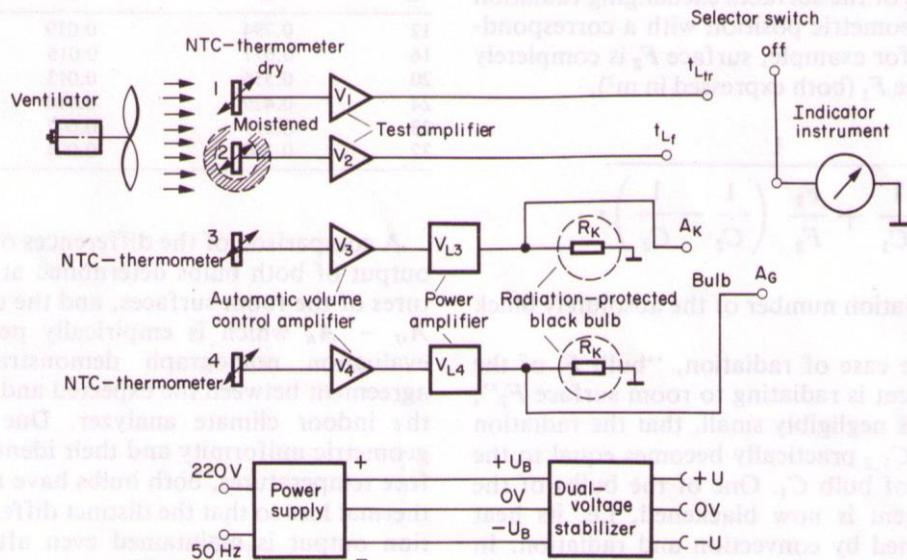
NTC-thermometer
dry
Ventilator
1
$V_1$
Moistened
Test amplifier
2
$V_2$
Selector switch
off
$t_{L_{tr}}$
$t_{L_f}$
Indicator instrument
NTC-thermometer
3
$V_3$
$V_{L3}$
$R_K$
$A_K$
Automatic volume control amplifier
Power amplifier
Radiation-protected black bulb
Bulb
$A_G$
NTC-thermometer
4
$V_4$
$V_{L4}$
$R_K$
220 V
50 Hz
Power supply
+
$+U_B$
0V
$-U_B$
Dual-voltage stabilizer
+U
0V
-U